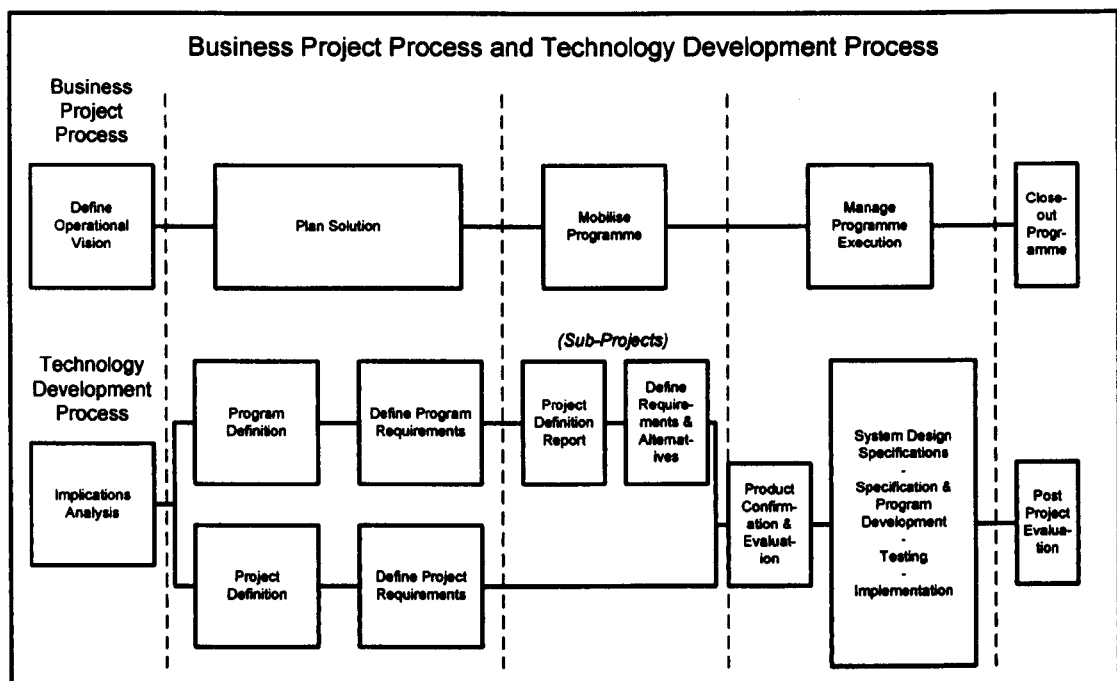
Business Project Process and Technology Development Process

Business Project Process

Define Operational Vision

Plan Solution

Mobilise Programme

Manage Programme Execution

Close-out Programme

Technology Development Process

(Sub-Projects)

Implications Analysis

Program Definition

Define Program Requirements

Project Definition Report

Define Requirements & Alternatives

Project Definition

Define Project Requirements

Product Confirmation & Evaluation

System Design Specifications - Specification & Program Development - Testing - Implementation

Post Project Evaluation